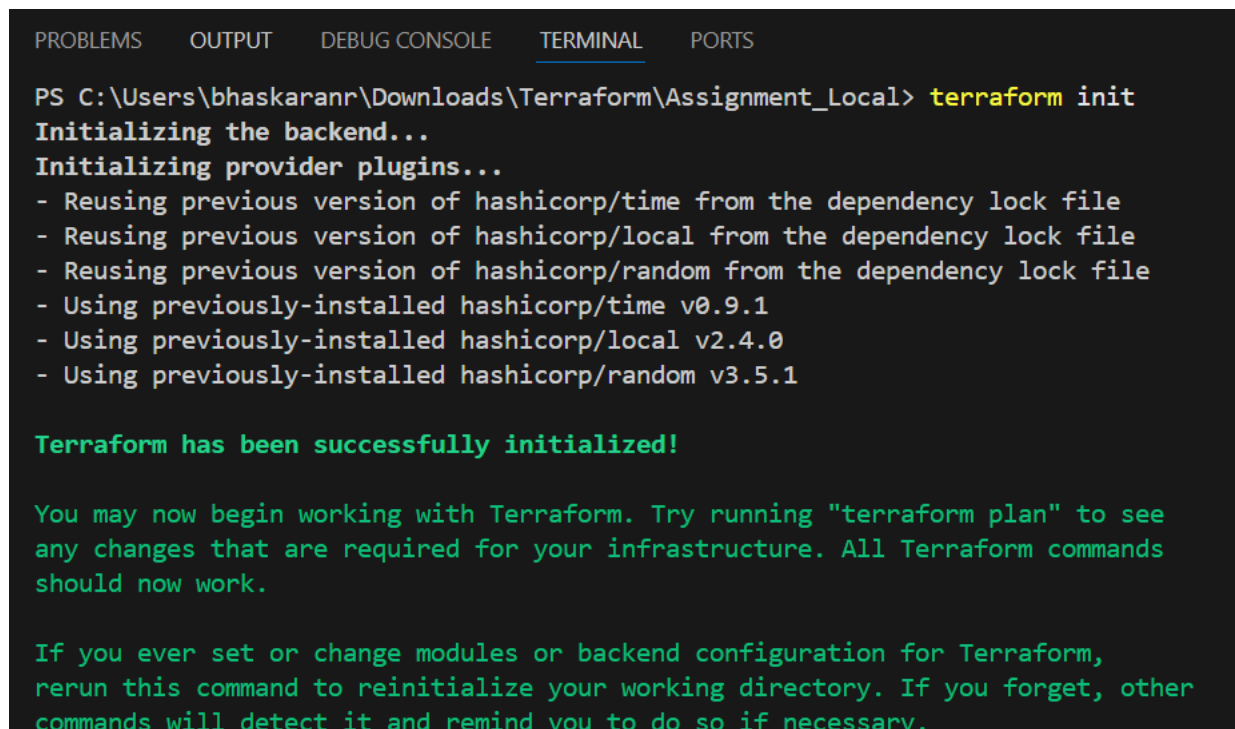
PROBLEMS OUTPUT DEBUG CONSOLE TERMINAL PORTS

PS C:\Users\bhaskaranr\Downloads\Terraform\Assignment_Local> terraform init
Initializing the backend...
Initializing provider plugins...
- Reusing previous version of hashicorp/time from the dependency lock file
- Reusing previous version of hashicorp/local from the dependency lock file
- Reusing previous version of hashicorp/random from the dependency lock file
- Using previously-installed hashicorp/time v0.9.1
- Using previously-installed hashicorp/local v2.4.0
- Using previously-installed hashicorp/random v3.5.1

Terraform has been successfully initialized!

You may now begin working with Terraform. Try running "terraform plan" to see any changes that are required for your infrastructure. All Terraform commands should now work.

If you ever set or change modules or backend configuration for Terraform, rerun this command to reinitialize your working directory. If you forget, other commands will detect it and remind you to do so if necessary.